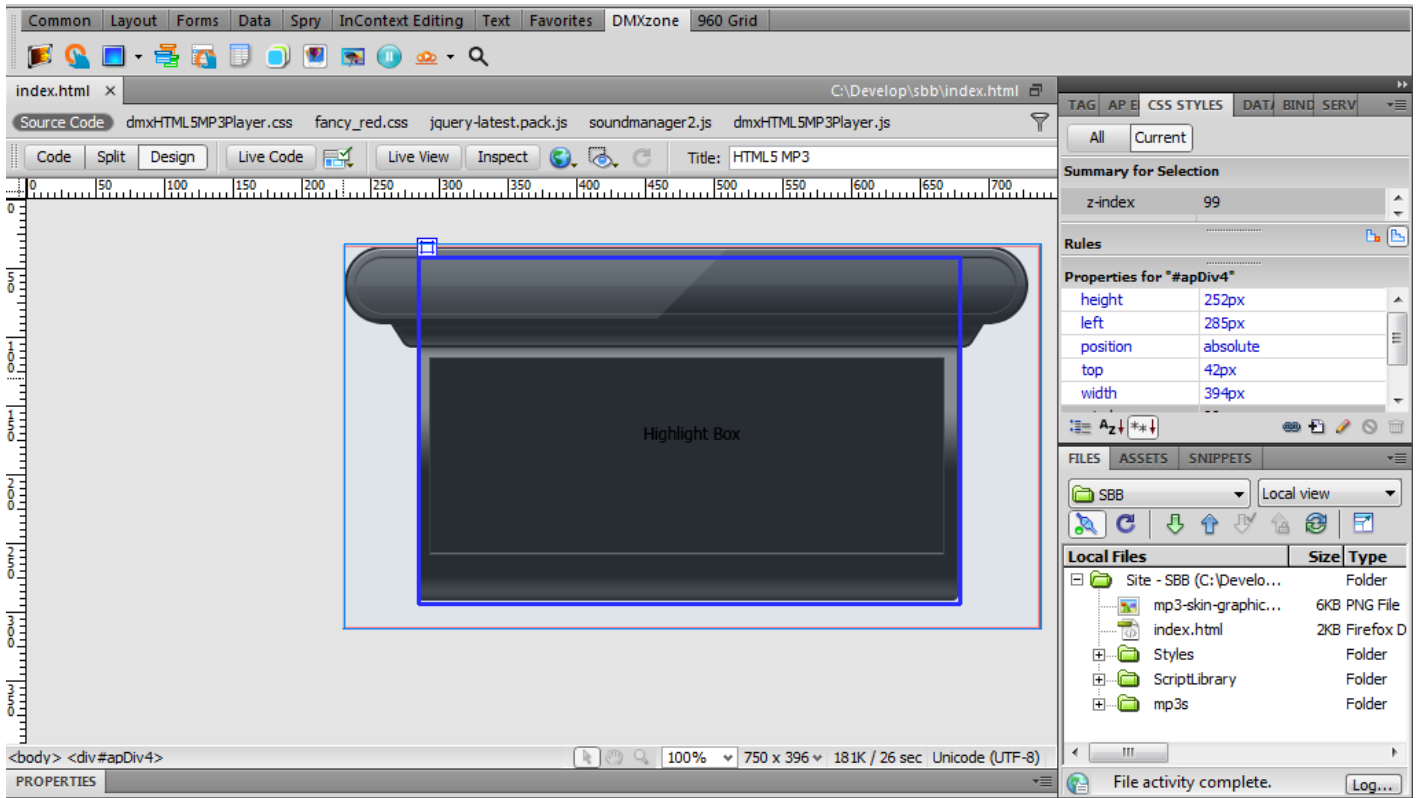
Common | Layout | Forms | Data | Spry | InContext Editing | Text | Favorites | DMXzone | 960 Grid

index.html ×

C:\Develop\sbb\index.html

Source Code | dmxHTML5MP3Player.css | fancy_red.css | jquery-latest.pack.js | soundmanager2.js | dmxHTML5MP3Player.js

Code | Split | Design | Live Code | Live View | Inspect | Title: HTML5 MP3

0 | 50 | 100 | 150 | 200 | 250 | 300 | 350 | 400 | 450 | 500 | 550 | 600 | 650 | 700

Highlight Box

<body> <div#apDiv4>

100% | 750 x 396 | 181K / 26 sec | Unicode (UTF-8)

PROPERTIES

TAG | AP E | CSS STYLES | DATA | BIND | SERV

All | Current

Summary for Selection

| z-index | 99 |
|---|---|

Rules

Properties for "#apDiv4"

| height | 252px |
|---|---|
| left | 285px |
| position | absolute |
| top | 42px |
| width | 394px |

FILES | ASSETS | SNIPPETS

SBB | Local view

| Local Files | Size | Type |
|---|---|---|
| Site - SBB (C:\Develo... | | Folder |
| mp3-skin-graphic... | 6KB | PNG File |
| index.html | 2KB | Firefox D |
| Styles | | Folder |
| ScriptLibrary | | Folder |
| mp3s | | Folder |

File activity complete. | Log...